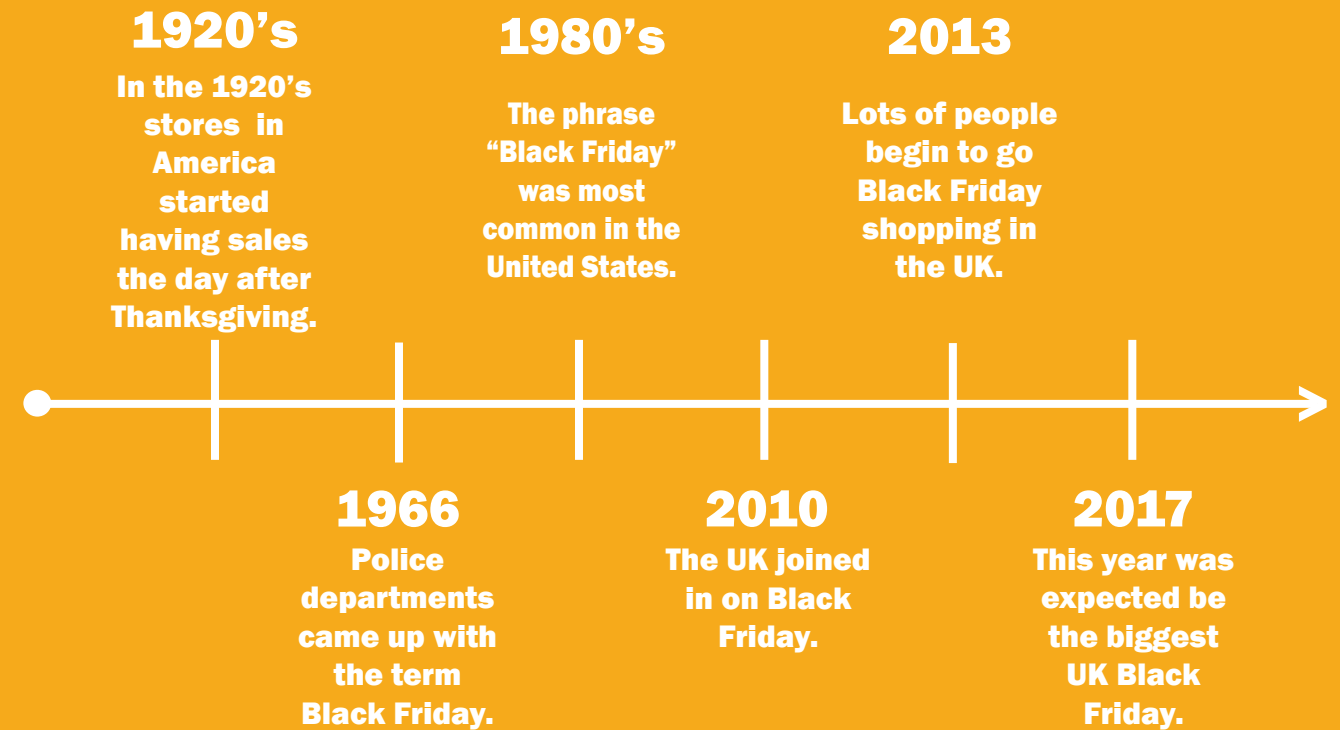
1920’s
In the 1920’s stores in America started having sales the day after Thanksgiving.

1980’s
The phrase “Black Friday” was most common in the United States.

2013
Lots of people begin to go Black Friday shopping in the UK.

1966
Police departments came up with the term Black Friday.

2010
The UK joined in on Black Friday.

2017
This year was expected be the biggest UK Black Friday.